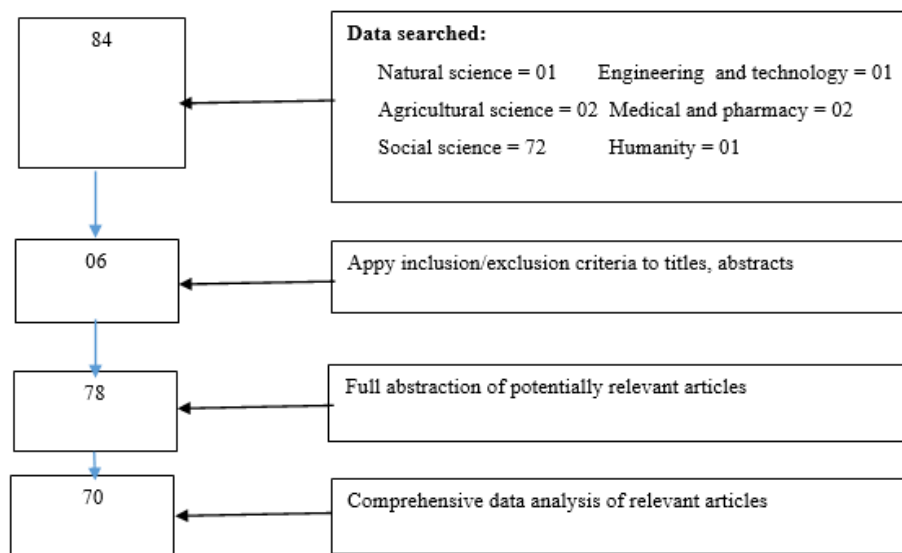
84

Data searched:

Natural science = 01 Engineering and technology = 01

Agricultural science = 02 Medical and pharmacy = 02

Social science = 72 Humanity = 01

06

Appy inclusion/exclusion criteria to titles, abstracts

78

Full abstraction of potentially relevant articles

70

Comprehensive data analysis of relevant articles